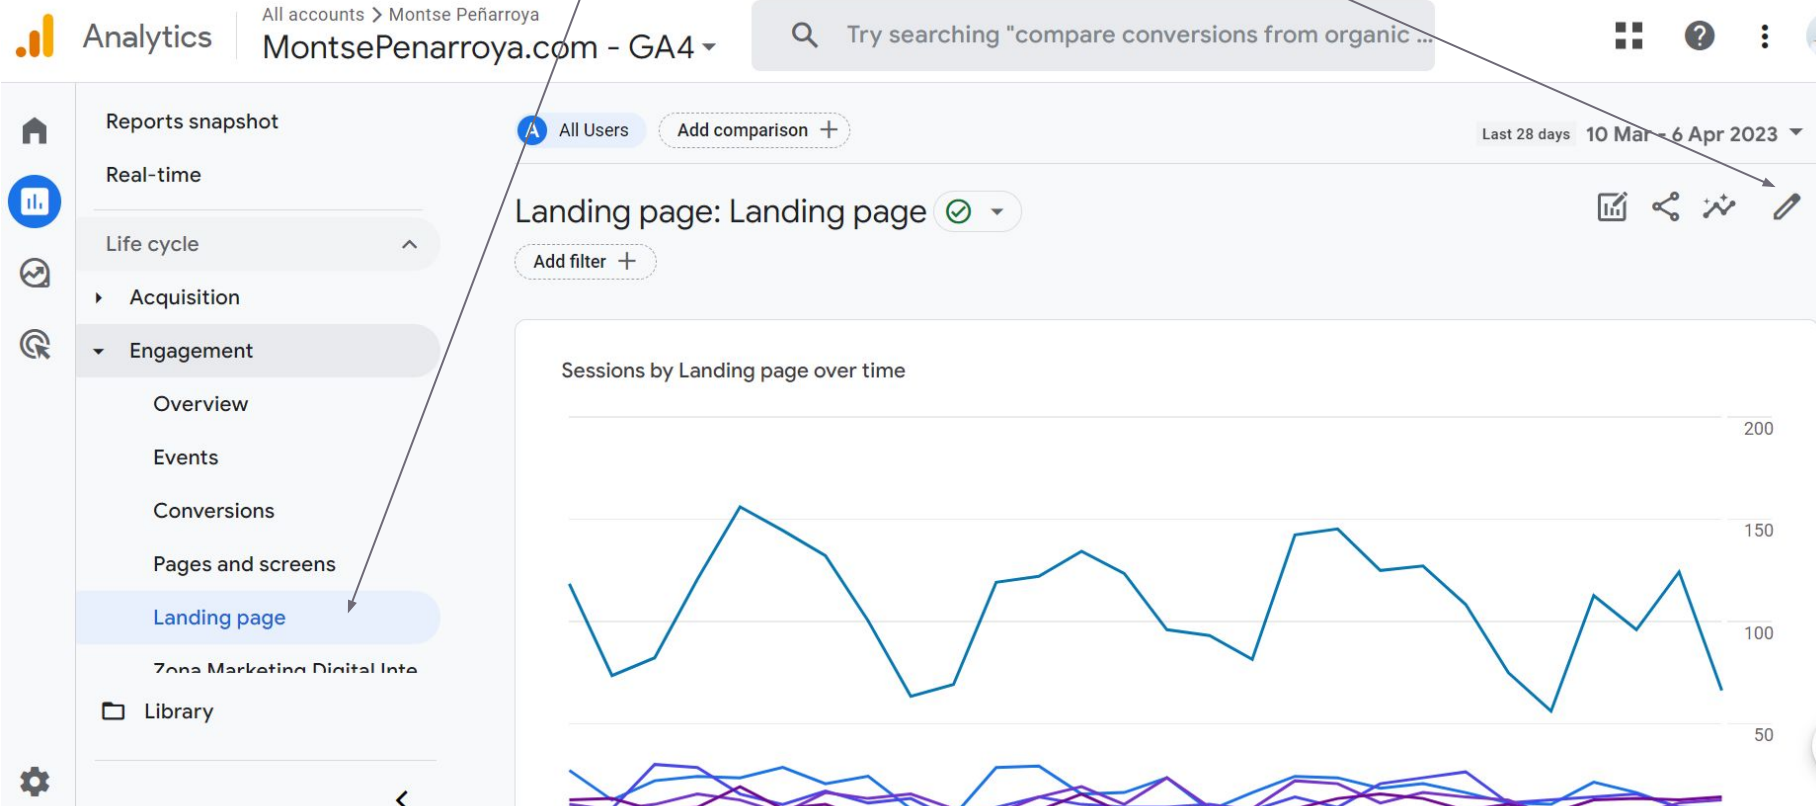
Analytics

All accounts > Montse Peñarroya

MontsePenarroya.com - GA4

Try searching "compare conversions from organic ...

Reports snapshot

Real-time

Life cycle

Acquisition

Engagement

Overview

Events

Conversions

Pages and screens

Landing page

Zona Marketing Digital Inte

Library

A All Users

Add comparison +

Last 28 days 10 Mar - 6 Apr 2023

Landing page: Landing page

Add filter +

Sessions by Landing page over time

200

150

100

50